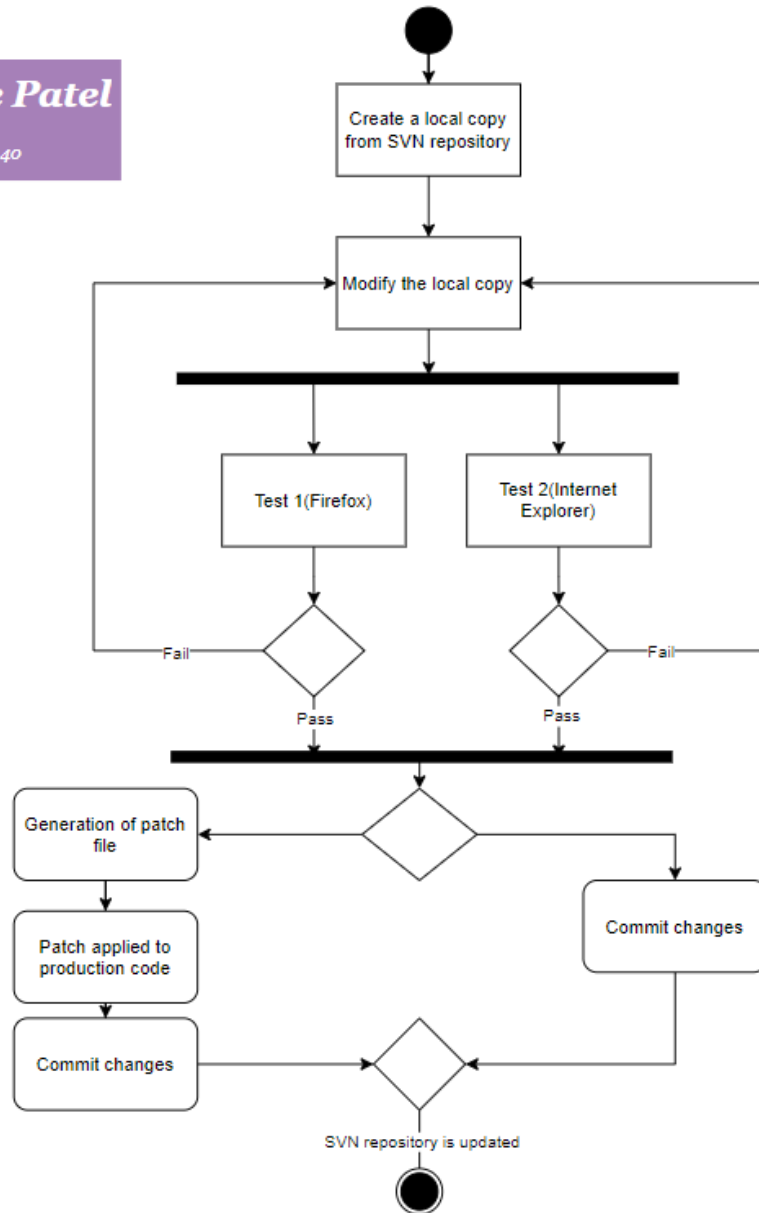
e Patel
40

Create a local copy from SVN repository

Modify the local copy

Test 1(Firefox)

Test 2(Internet Explorer)

Fail

Fail

Pass

Pass

Generation of patch file

Patch applied to production code

Commit changes

Commit changes

SVN repository is updated